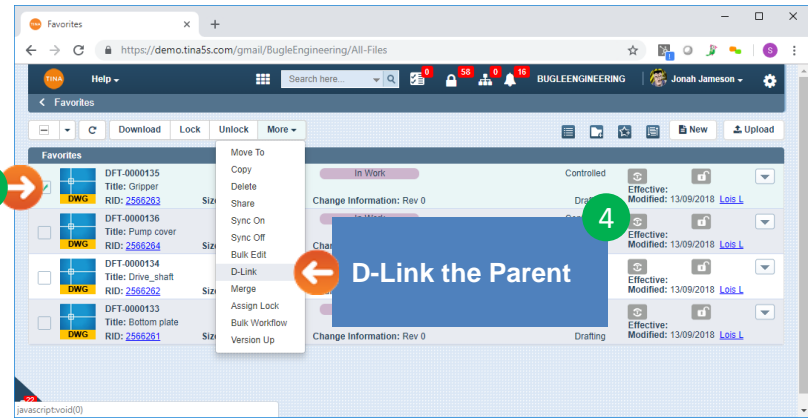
Favorites
https://demo.tina5s.com/gmail/BugleEngineering/All-Files
TINA Help
Search here...
0 58 0 16
BUGLEENGINEERING
Jonah Jameson
Favorites
Download Lock Unlock More
New Upload
Favorites
DFT-0000135
Title: Gripper
RID: 2566263
DWG
In Work
Change Information: Rev 0
Controlled
Effective:
Modified: 13/09/2018 Lois L
DFT-0000136
Title: Pump cover
RID: 2566264
DWG
Effective:
Modified: 13/09/2018 Lois L
DFT-0000134
Title: Drive_shaft
RID: 2566262
DWG
Effective:
Modified: 13/09/2018 Lois L
DFT-0000133
Title: Bottom plate
RID: 2566261
DWG
Change Information: Rev 0
Drafting
Effective:
Modified: 13/09/2018 Lois L
Move To
Copy
Delete
Share
Sync On
Sync Off
Bulk Edit
D-Link
Merge
Assign Lock
Bulk Workflow
Version Up
D-Link the Parent
4
javascript:void(0)